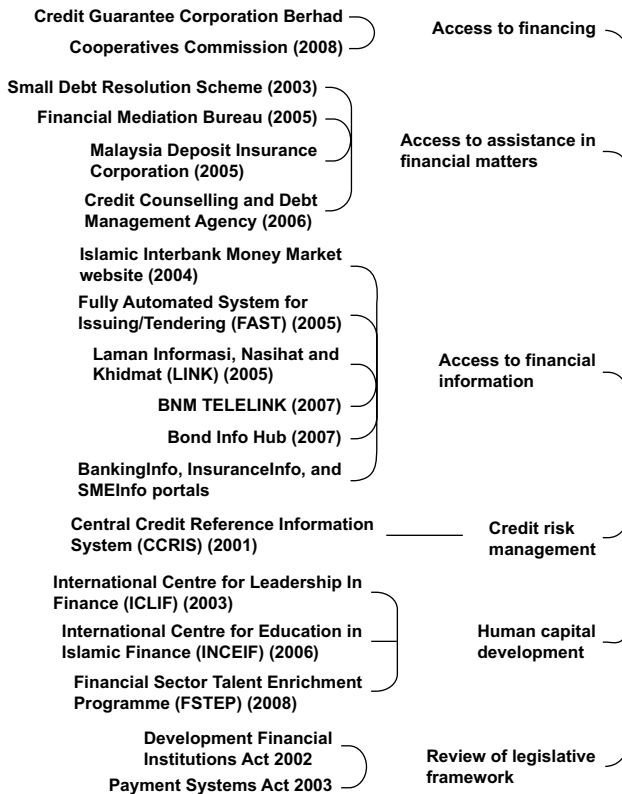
Credit Guarantee Corporation Berhad

Cooperatives Commission (2008)

Access to financing

Small Debt Resolution Scheme (2003)

Financial Mediation Bureau (2005)

Malaysia Deposit Insurance Corporation (2005)

Credit Counselling and Debt Management Agency (2006)

Access to assistance in financial matters

Islamic Interbank Money Market website (2004)

Fully Automated System for Issuing/Tendering (FAST) (2005)

Laman Informasi, Nasihat and Khidmat (LINK) (2005)

BNM TELELINK (2007)

Bond Info Hub (2007)

BankingInfo, InsuranceInfo, and SMEInfo portals

Access to financial information

Central Credit Reference Information System (CCRIS) (2001)

Credit risk management

International Centre for Leadership In Finance (ICLIF) (2003)

International Centre for Education in Islamic Finance (INCEIF) (2006)

Financial Sector Talent Enrichment Programme (FSTEP) (2008)

Human capital development

Development Financial Institutions Act 2002

Payment Systems Act 2003

Review of legislative framework